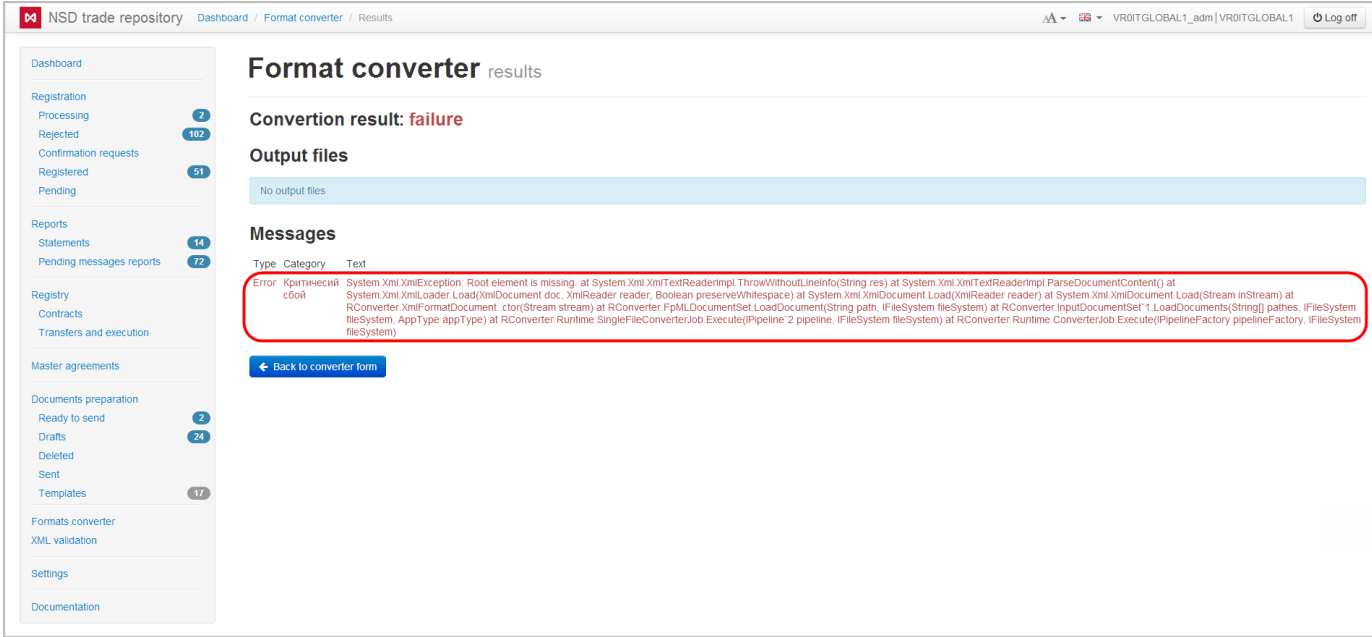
NSD trade repository Dashboard / Format converter / Results

AA ▾ ▾ VR0ITGLOBAL1_adm | VR0ITGLOBAL1 Log off

Dashboard

Registration
Processing 2
Rejected 102
Confirmation requests
Registered 51
Pending

Reports
Statements 14
Pending messages reports 72

Registry
Contracts
Transfers and execution

Master agreements

Documents preparation
Ready to send 2
Drafts 24
Deleted
Sent
Templates 17

Formats converter
XML validation

Settings

Documentation

# Format converter results

## Convertion result: failure

## Output files

No output files

## Messages

| Type | Category | Text |
|---|---|---|
| Error | Критический сбой | System.Xml.XmlException: Root element is missing. at System.Xml.XmlTextReaderImpl.ThrowWithoutLineInfo(String res) at System.Xml.XmlTextReaderImpl.ParseDocumentContent() at System.Xml.XmlLoader.Load(XmlDocument doc, XmlReader reader, Boolean preserveWhitespace) at System.Xml.XmlDocument.Load(XmlReader reader) at System.Xml.XmlDocument.Load(Stream inStream) at RConverter.XmlFormatDocument..ctor(Stream stream) at RConverter.FpMLDocumentSet.LoadDocument(String path, IFileSystem fileSystem) at RConverter.InputDocumentSet`1.LoadDocuments(String[] pathes, IFileSystem fileSystem, AppType appType) at RConverter.Runtime.SingleFileConverterJob.Execute(IPipeline`2 pipeline, IFileSystem fileSystem) at RConverter.Runtime.ConverterJob.Execute(IPipelineFactory pipelineFactory, IFileSystem fileSystem) |

← Back to converter form